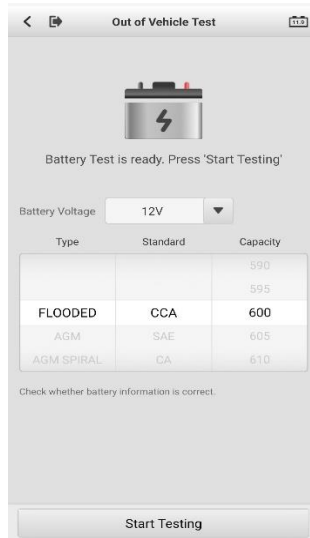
Out of Vehicle Test

11.9

Battery Test is ready. Press 'Start Testing'

Battery Voltage 12V

| Type | Standard | Capacity |
|---|---|---|
| | | 590 |
| | | 595 |
| FLOODED | CCA | 600 |
| AGM | SAE | 605 |
| AGM SPIRAL | CA | 610 |

Check whether battery information is correct.

Start Testing